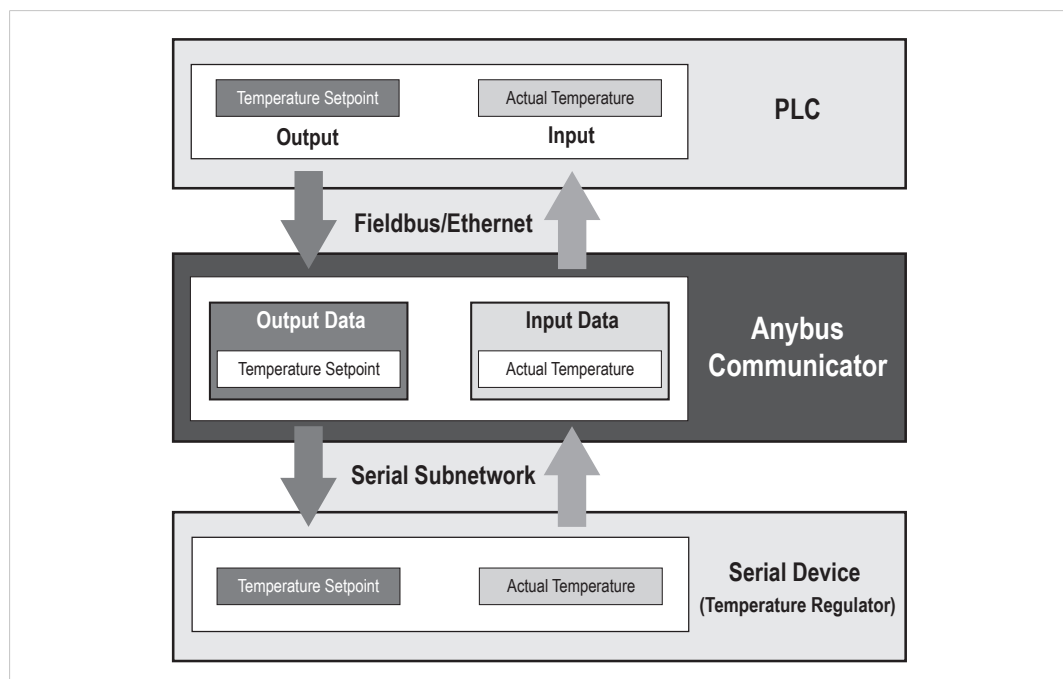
Temperature Setpoint
Output

Actual Temperature
Input

PLC

Fieldbus/Ethernet

Output Data
Temperature Setpoint

Input Data
Actual Temperature

Anybus Communicator

Serial Subnetwork

Temperature Setpoint

Actual Temperature

Serial Device
(Temperature Regulator)